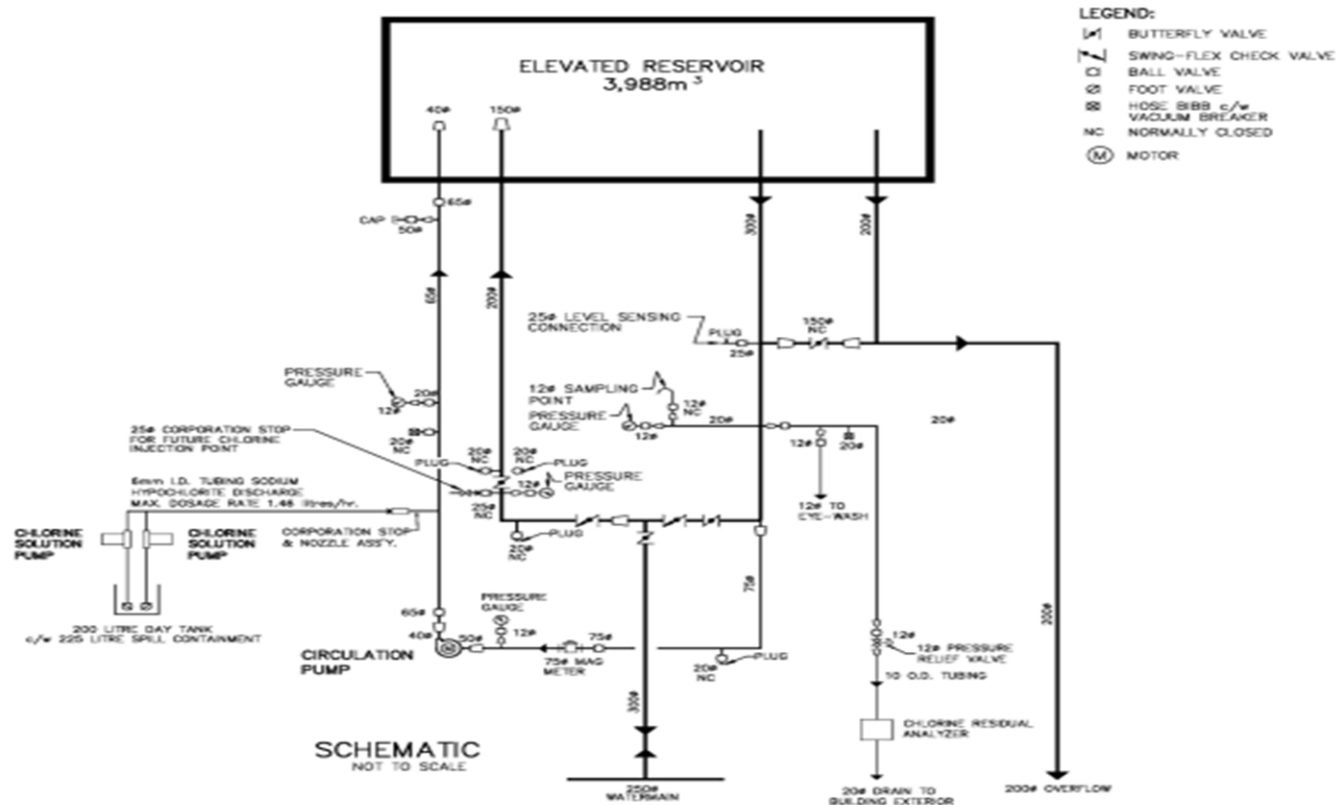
LEGEND:
BUTTERFLY VALVE
SWING-FLEX CHECK VALVE
BALL VALVE
FOOT VALVE
HOSE BIBB c/w VACUUM BREAKER
NC NORMALLY CLOSED
M MOTOR

ELEVATED RESERVOIR
3,988m$^3$

40ø
150ø
65ø
CAP
50ø
65ø
200ø
300ø
200ø
25ø LEVEL SENSING CONNECTION
PLUG
25ø
150ø NC
PRESSURE GAUGE
20ø
12ø
12ø SAMPLING POINT
12ø NC
PRESSURE GAUGE
12ø
20ø
20ø
25ø CORPORATION STOP FOR FUTURE CHLORINE INJECTION POINT
20ø NC
12ø
20ø
20ø NC
PLUG
20ø NC
PLUG
PRESSURE GAUGE
6mm I.D. TUBING SODIUM HYPOCHLORITE DISCHARGE MAX. DOSAGE RATE 1.46 litres/hr.
20ø NC
12ø TO EYE-WASH
CHLORINE SOLUTION PUMP
CHLORINE SOLUTION PUMP
CORPORATION STOP & NOZZLE ASSY.
20ø NC
PLUG
75ø
200 LITRE DAY TANK c/w 225 LITRE SPILL CONTAINMENT
65ø
PRESSURE GAUGE
12ø
40ø
50ø
75ø
12ø
12ø PRESSURE RELIEF VALVE
200ø
CIRCULATION PUMP
75ø MAG METER
20ø NC
PLUG
10 O.D. TUBING
300ø
CHLORINE RESIDUAL ANALYZER
SCHEMATIC
NOT TO SCALE
250ø WATERMAIN
20ø DRAIN TO BUILDING EXTERIOR
200ø OVERFLOW